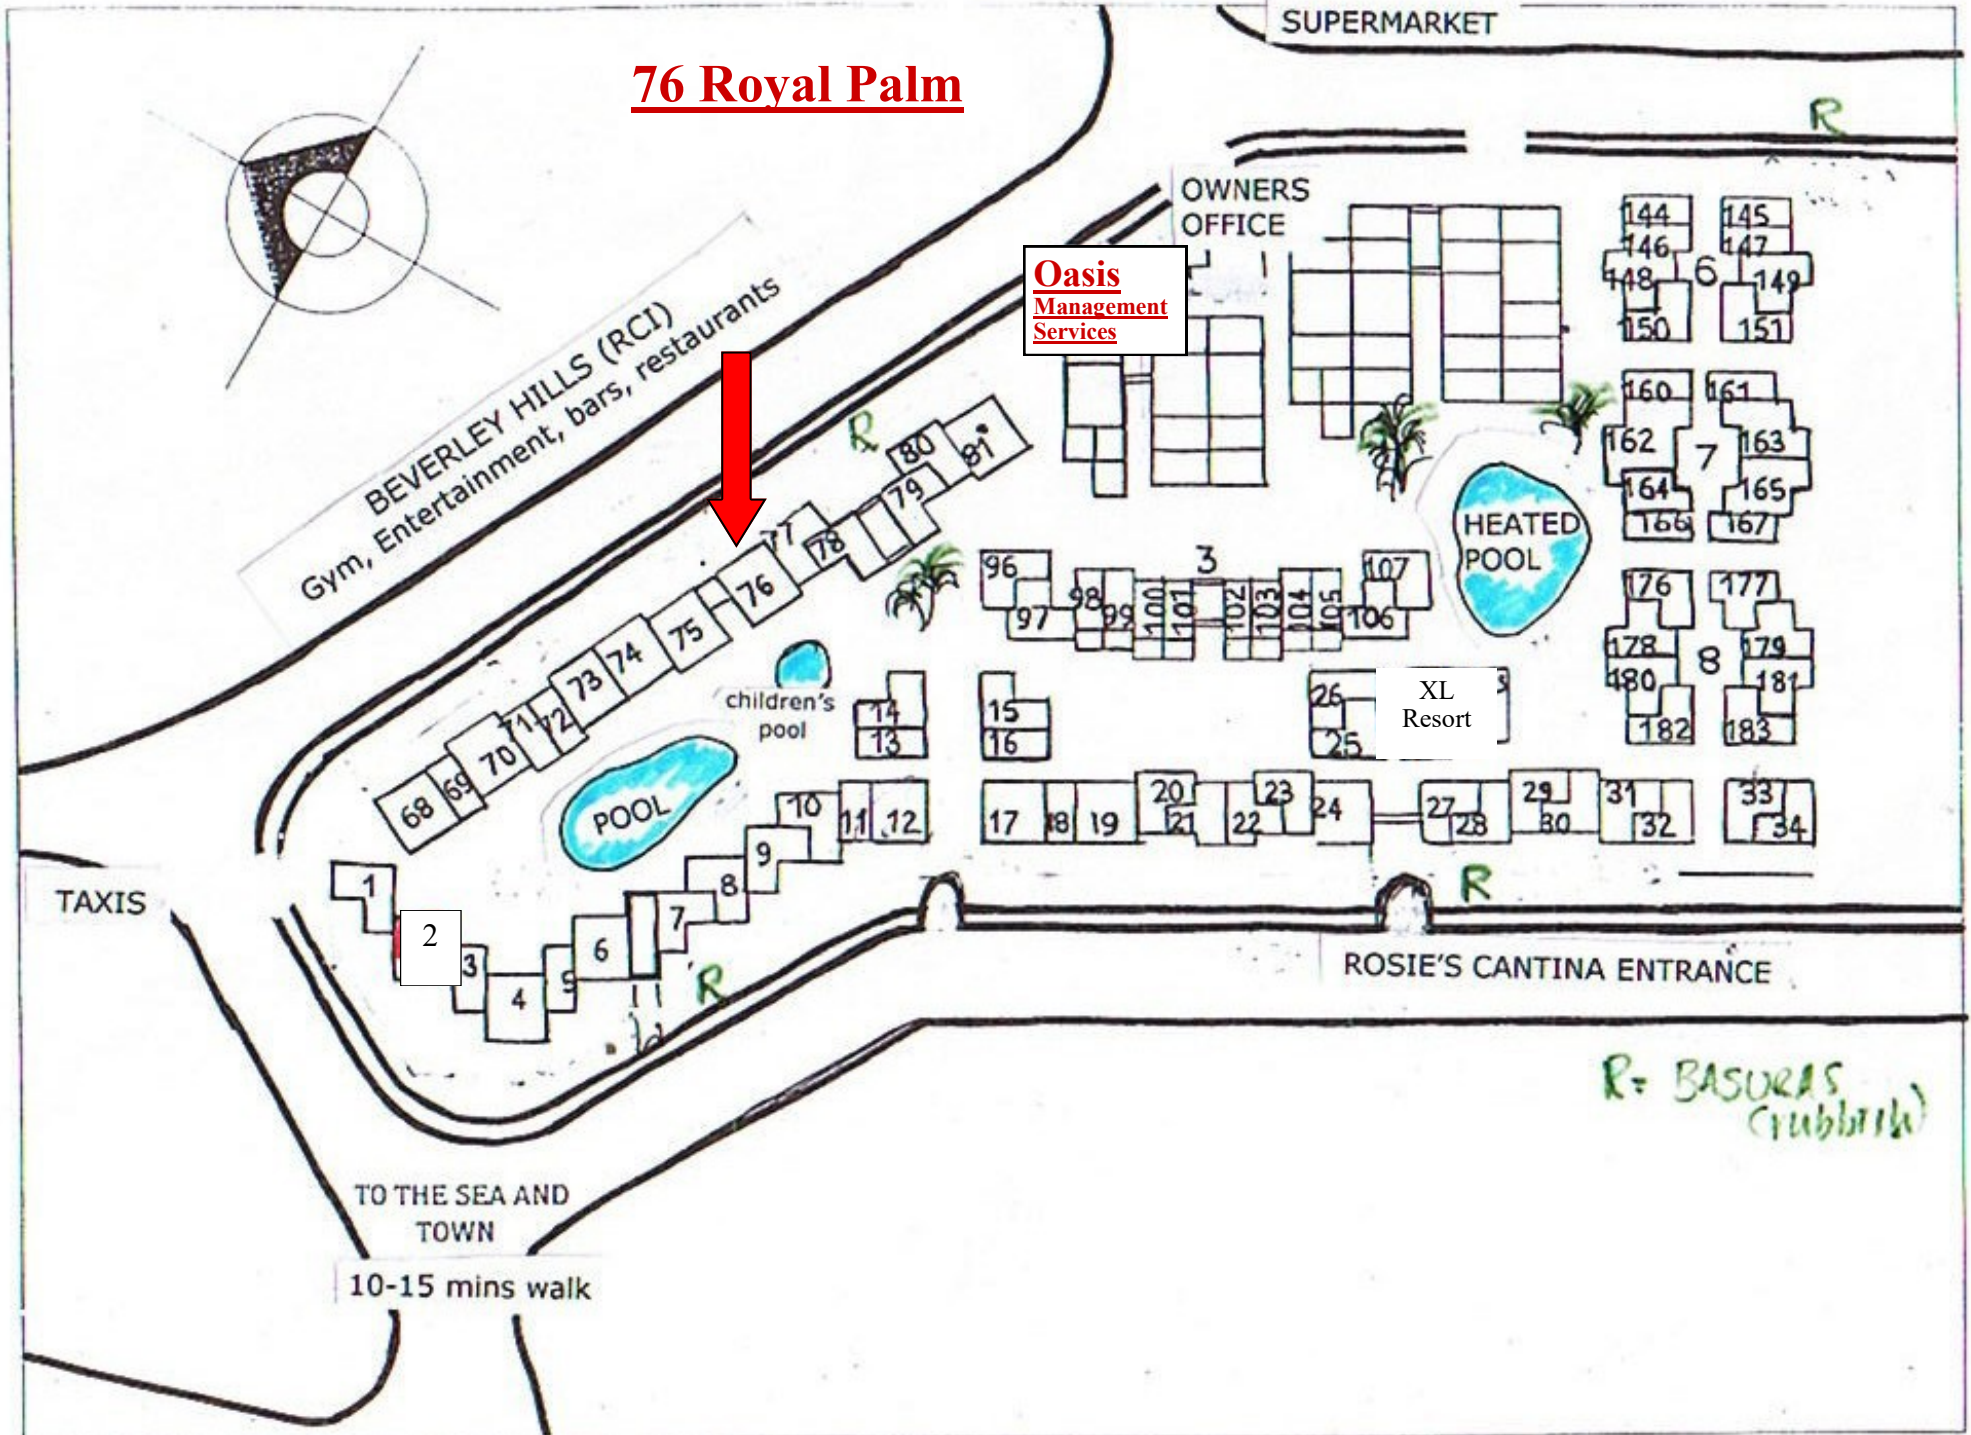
76 Royal Palm

SUPERMARKET

R

OWNERS OFFICE

Oasis
Management
Services

BEVERLEY HILLS (RCI)
Gym, Entertainment, bars, restaurants

144 145 146 147 148 6 149 150 151

160 161 162 7 163 164 165 166 167

R

80 81 79 78 77 76 75 74 73 72 71 70 69 68

HEATED POOL

96 97 98 99 100 101 3 102 103 104 105 106 107

176 177 178 8 179 180 181 182 183

children's pool

14 13 15 16

26 25

XL
Resort

POOL

10 11 12 9 8 7 6 5 4 3 2 1

17 18 19 20 21 22 23 24 27 28 29 30 31 32 33 34

R

TAXIS

R

ROSIE'S CANTINA ENTRANCE

R= BASURAS (rubbish)

TO THE SEA AND TOWN

10-15 mins walk